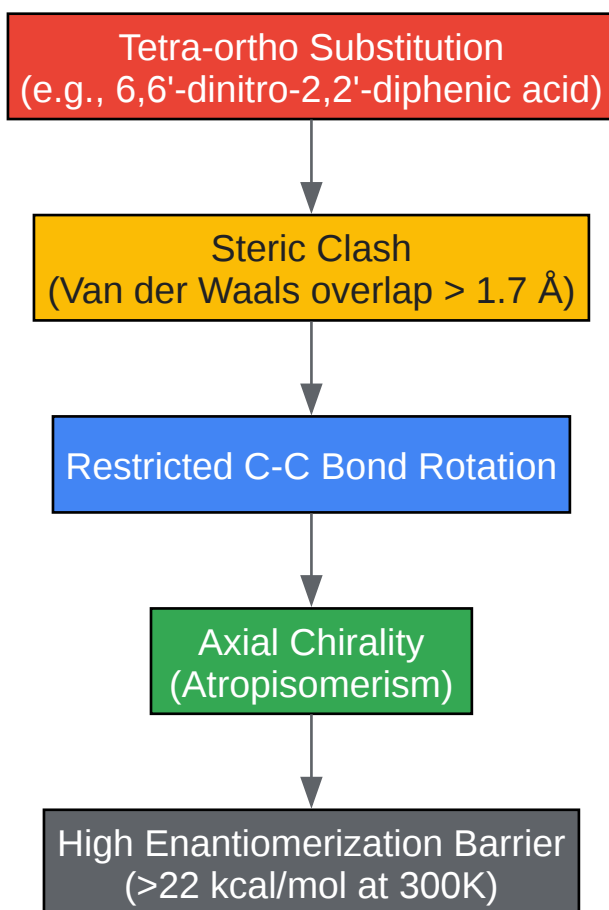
Tetra-ortho Substitution
(e.g., 6,6'-dinitro-2,2'-diphenic acid)

Steric Clash
(Van der Waals overlap > 1.7 Å)

Restricted C-C Bond Rotation

Axial Chirality
(Atropisomerism)

High Enantiomerization Barrier
(>22 kcal/mol at 300K)